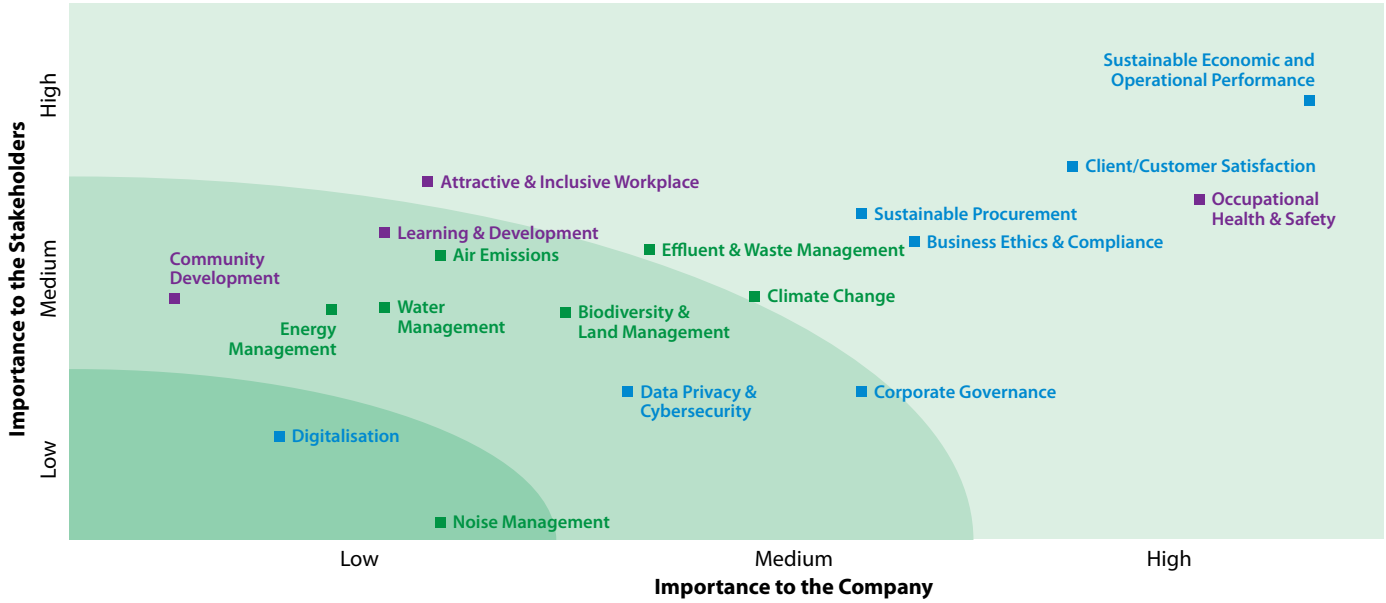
Importance to the Stakeholders

High

Medium

Low

Sustainable Economic and Operational Performance

Client/Customer Satisfaction

Occupational Health & Safety

Attractive & Inclusive Workplace

Sustainable Procurement

Business Ethics & Compliance

Learning & Development

Effluent & Waste Management

Air Emissions

Community Development

Climate Change

Water Management

Biodiversity & Land Management

Energy Management

Data Privacy & Cybersecurity

Corporate Governance

Digitalisation

Noise Management

Low

Medium

High

Importance to the Company